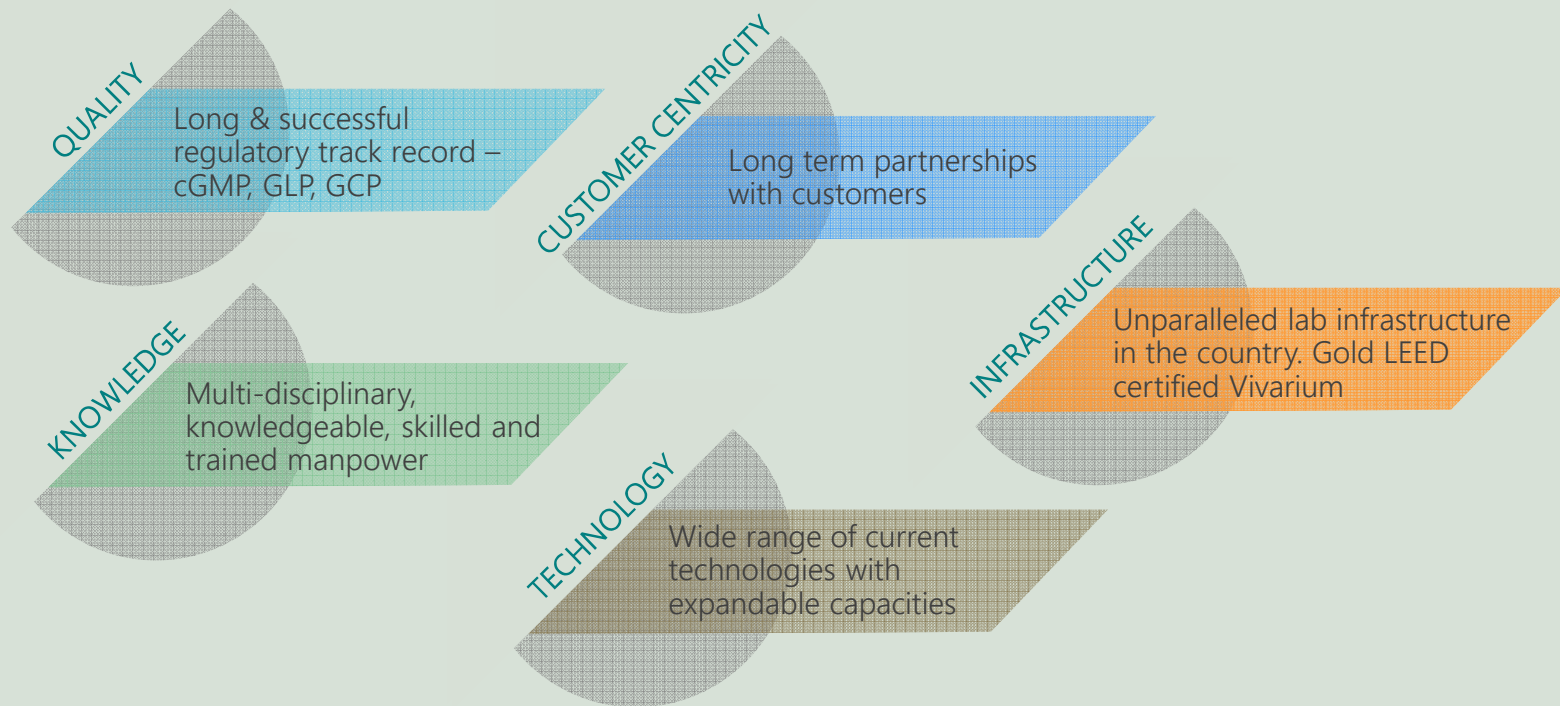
QUALITY

Long & successful regulatory track record – cGMP, GLP, GCP

CUSTOMER CENTRICITY

Long term partnerships with customers

KNOWLEDGE

Multi-disciplinary, knowledgeable, skilled and trained manpower

INFRASTRUCTURE

Unparalleled lab infrastructure in the country. Gold LEED certified Vivarium

TECHNOLOGY

Wide range of current technologies with expandable capacities